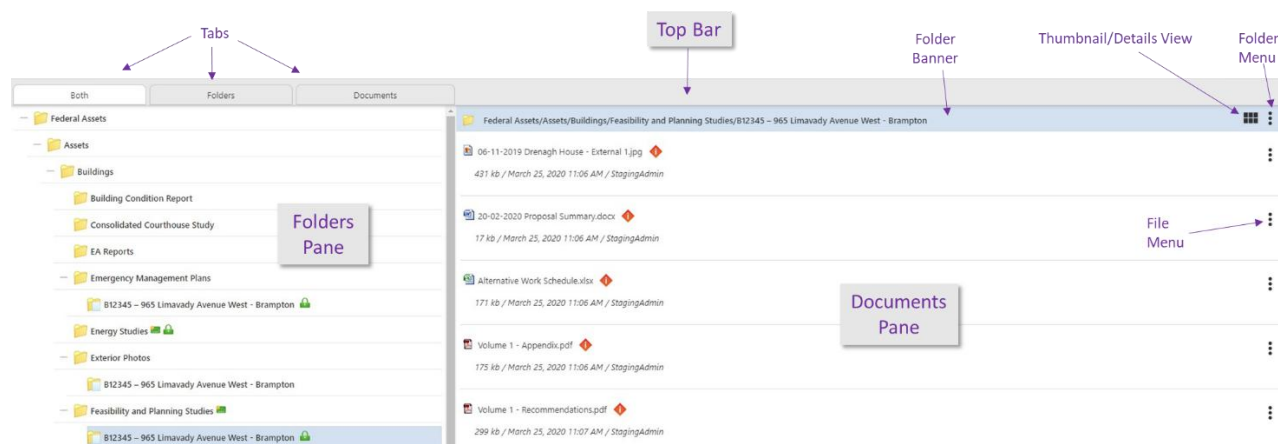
Tabs

Top Bar

Folder Banner

Thumbnail/Details View

Folder Menu

Both

Folders

Documents

Federal Assets

Assets

Buildings

Building Condition Report

Consolidated Courthouse Study

EA Reports

Emergency Management Plans

B12345 – 965 Limavady Avenue West - Brampton

Energy Studies

Exterior Photos

B12345 – 965 Limavady Avenue West - Brampton

Feasibility and Planning Studies

B12345 – 965 Limavady Avenue West - Brampton

Folders Pane

Federal Assets/Assets/Buildings/Feasibility and Planning Studies/B12345 – 965 Limavady Avenue West - Brampton

06-11-2019 Drenagh House - External 1.jpg

431 kb / March 25, 2020 11:06 AM / StagingAdmin

20-02-2020 Proposal Summary.docx

17 kb / March 25, 2020 11:06 AM / StagingAdmin

File Menu

Alternative Work Schedule.xlsx

171 kb / March 25, 2020 11:06 AM / StagingAdmin

Documents Pane

Volume 1 - Appendix.pdf

175 kb / March 25, 2020 11:06 AM / StagingAdmin

Volume 1 - Recommendations.pdf

299 kb / March 25, 2020 11:07 AM / StagingAdmin